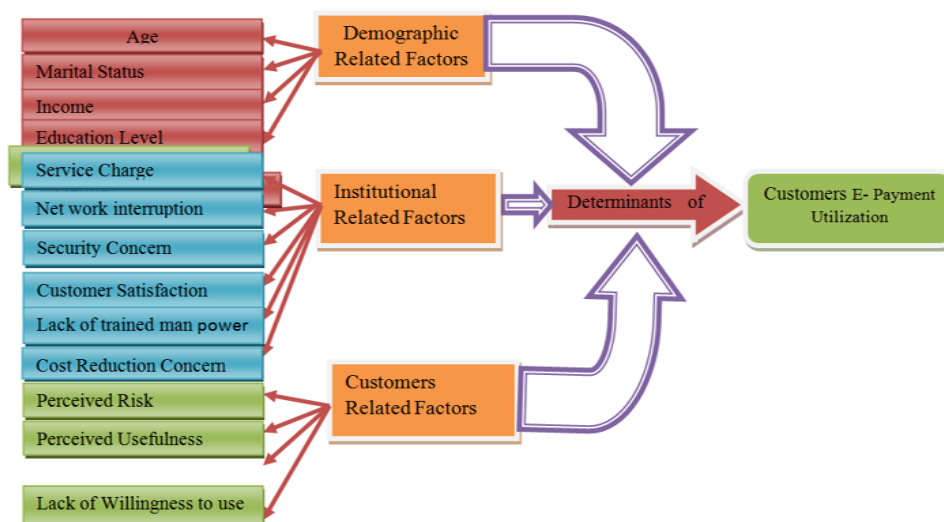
Age
Marital Status
Income
Education Level

Demographic Related Factors

Service Charge
Net work interruption
Security Concern
Customer Satisfaction
Lack of trained man power
Cost Reduction Concern

Institutional Related Factors

Determinants of

Customers E- Payment Utilization

Perceived Risk
Perceived Usefulness
Lack of Willingness to use

Customers Related Factors